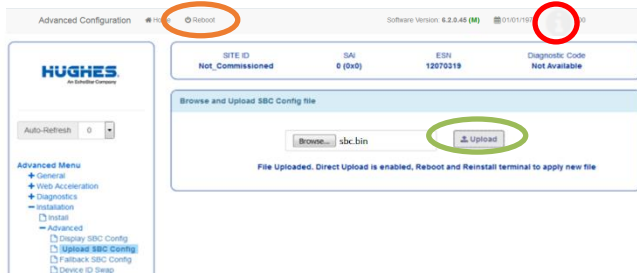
Advanced Configuration Home Reboot

Software Version: 6.2.0.45 (M) 01/01/197 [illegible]0

HUGHES
An EchoStar Company

Auto-Refresh 0

Advanced Menu
+ General
+ Web Acceleration
+ Diagnostics
− Installation
Install
− Advanced
Display SBC Config
Upload SBC Config
Fallback SBC Config
Device ID Swap

| SITE ID | SAI | ESN | Diagnostic Code |
|---|---|---|---|
| Not_Commissioned | 0 (0x0) | 12070319 | Not Available |

Browse and Upload SBC Config file

Browse... sbc.bin Upload

File Uploaded. Direct Upload is enabled, Reboot and Reinstall terminal to apply new file